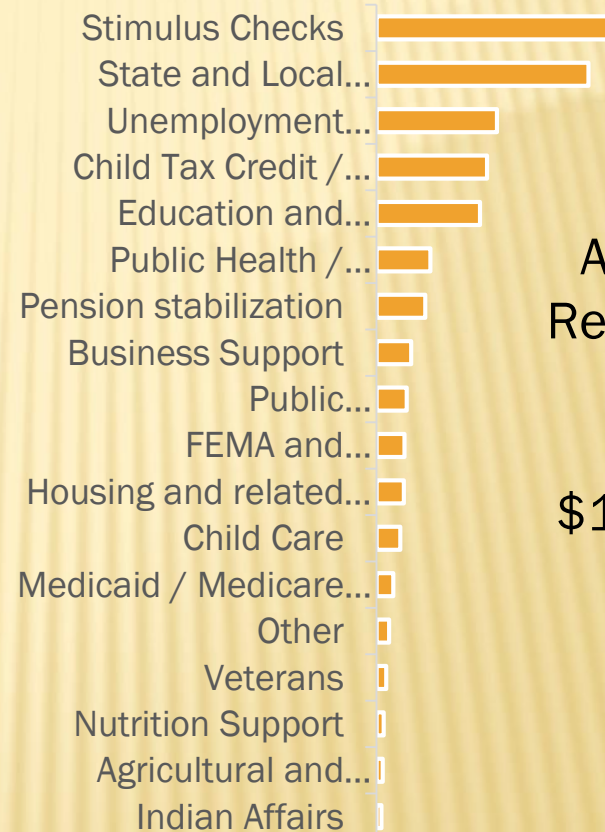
Stimulus Checks
State and Local...
Unemployment...
Child Tax Credit /...
Education and...
Public Health /...
Pension stabilization
Business Support
Public...
FEMA and...
Housing and related...
Child Care
Medicaid / Medicare...
Other
Veterans
Nutrition Support
Agricultural and...
Indian Affairs

A
Re

$1